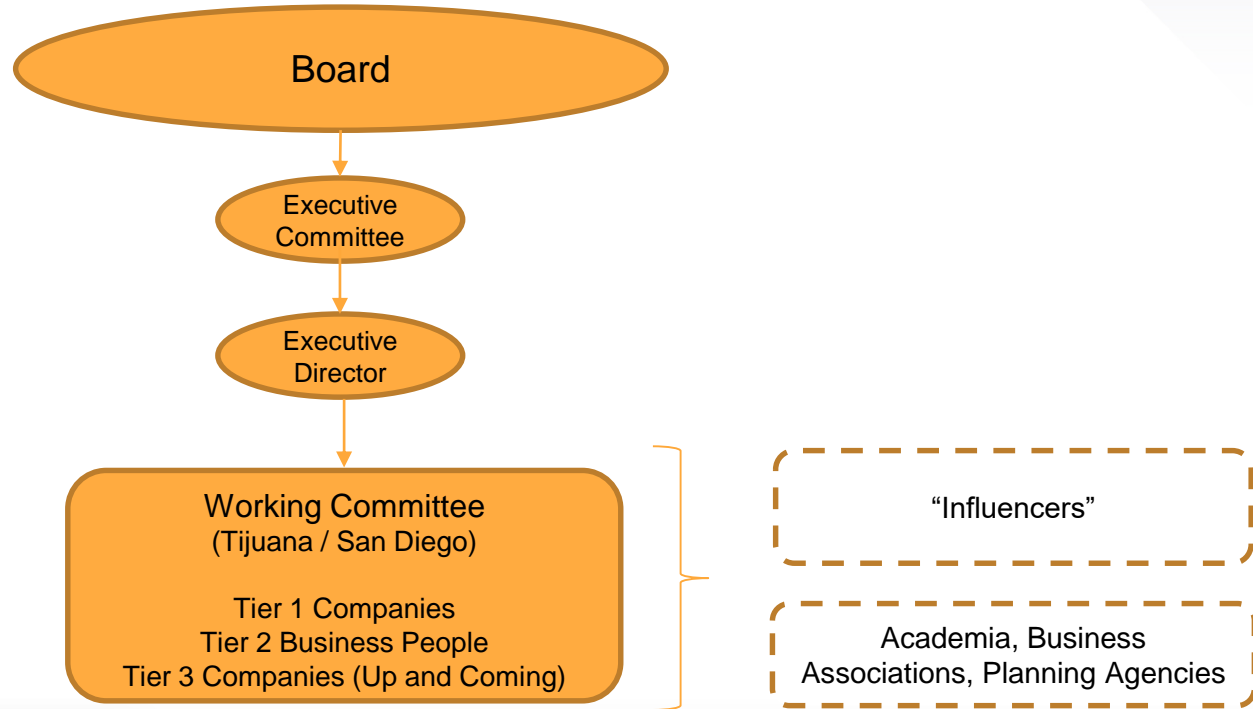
Board

Executive Committee

Executive Director

Working Committee
(Tijuana / San Diego)

Tier 1 Companies
Tier 2 Business People
Tier 3 Companies (Up and Coming)

“Influencers”

Academia, Business Associations, Planning Agencies